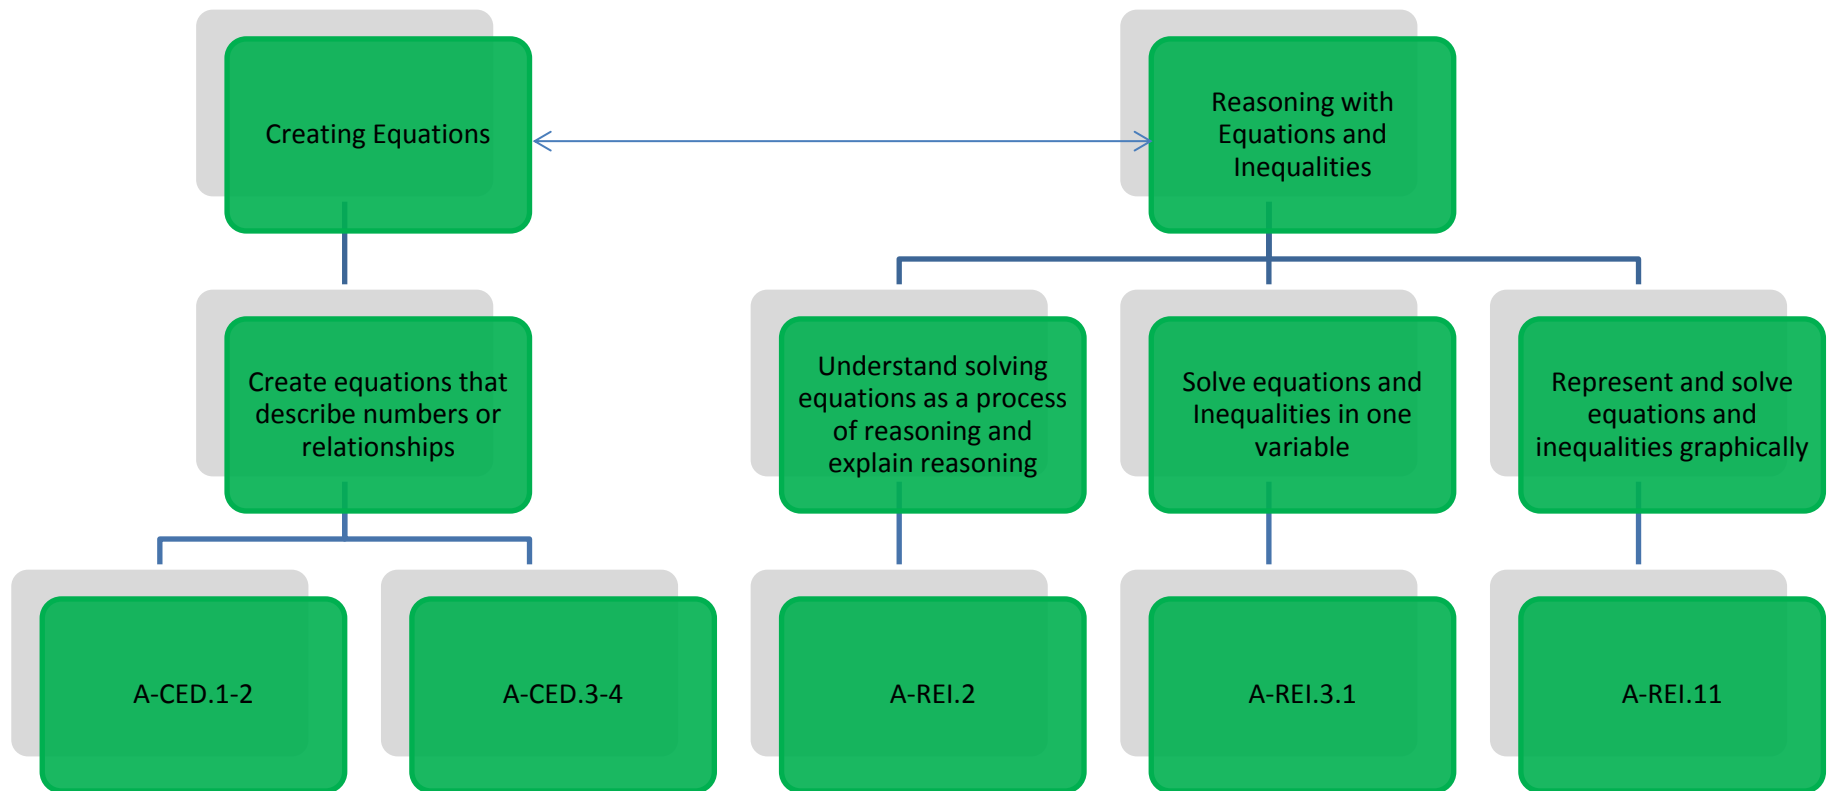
Creating Equations

Reasoning with Equations and Inequalities

Create equations that describe numbers or relationships

Understand solving equations as a process of reasoning and explain reasoning

Solve equations and Inequalities in one variable

Represent and solve equations and inequalities graphically

A-CED.1-2

A-CED.3-4

A-REI.2

A-REI.3.1

A-REI.11